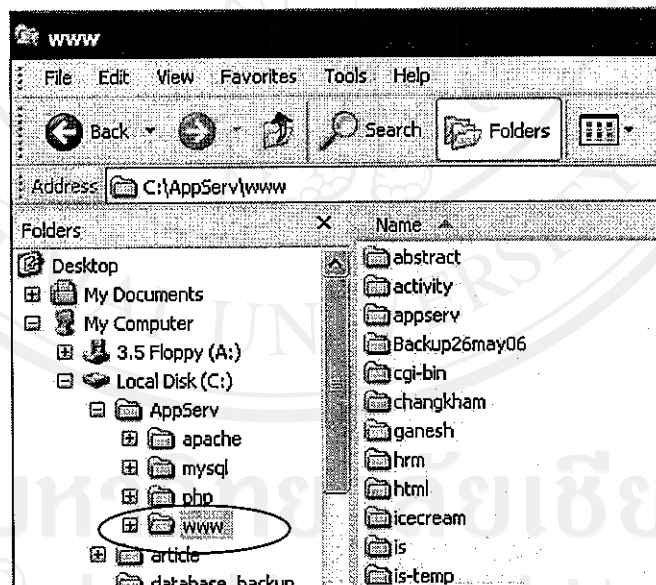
www

File Edit View Favorites Tools Help

Back Search Folders

Address C:\AppServ\www

Folders ×

Desktop
My Documents
My Computer
3.5 Floppy (A:)
Local Disk (C:)
AppServ
apache
mysql
php
www
article
database_backup

Name

abstract
activity
appserv
Backup26may06
cgi-bin
changkham
ganesh
hrm
html
icecream
is
is-temp